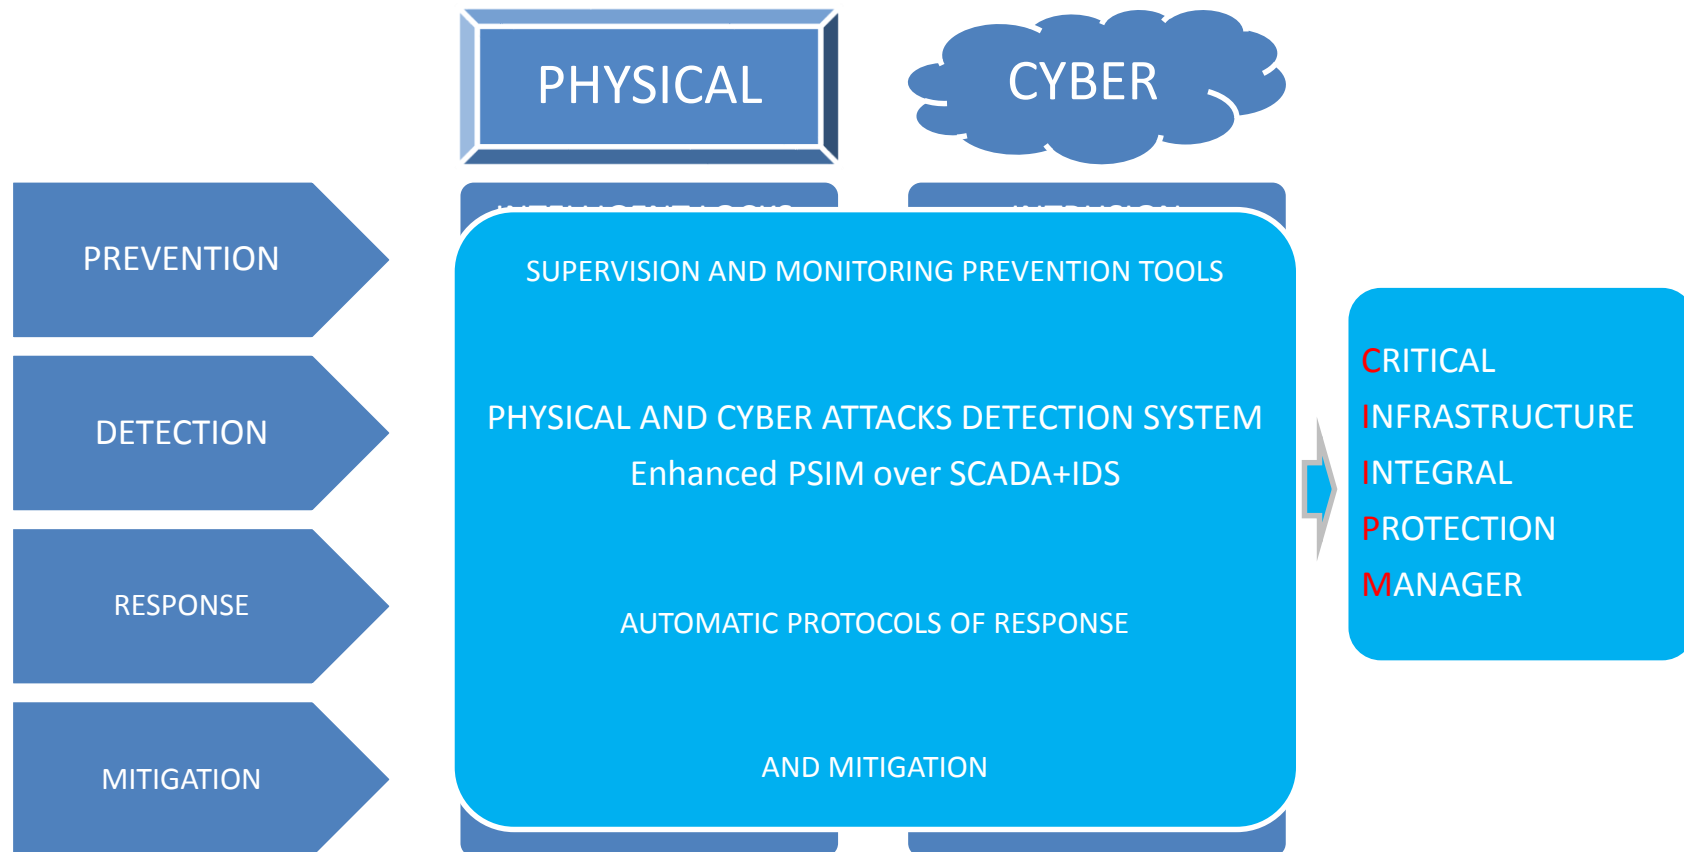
PHYSICAL

CYBER

PREVENTION

DETECTION

RESPONSE

MITIGATION

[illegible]

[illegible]

SUPERVISION AND MONITORING PREVENTION TOOLS

PHYSICAL AND CYBER ATTACKS DETECTION SYSTEM
Enhanced PSIM over SCADA+IDS

AUTOMATIC PROTOCOLS OF RESPONSE

AND MITIGATION

CRITICAL
INFRASTRUCTURE
INTEGRAL
PROTECTION
MANAGER